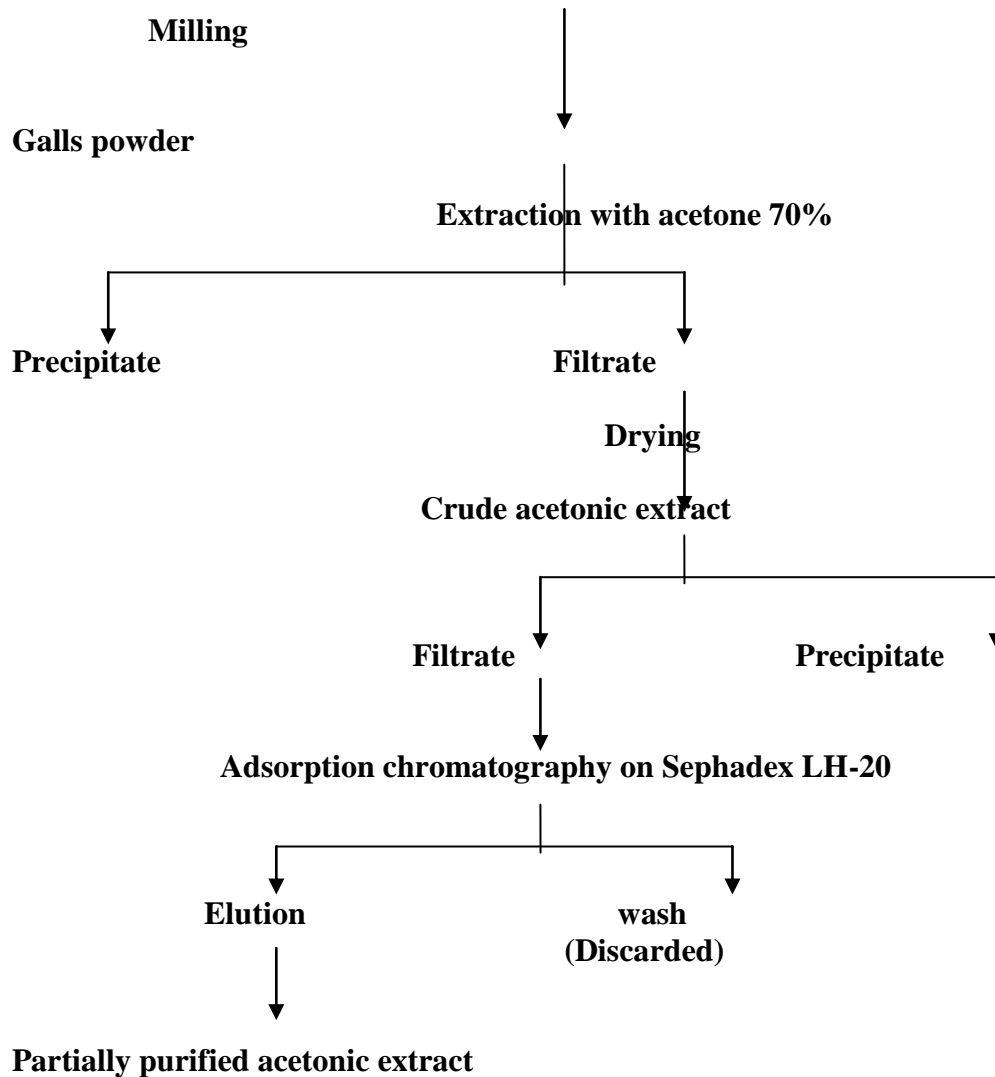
Milling

Galls powder

Extraction with acetone 70%

Precipitate

Filtrate

Drying

Crude acetonic extract

Filtrate

Precipitate

Adsorption chromatography on Sephadex LH-20

Elution

wash
(Discarded)

Partially purified acetonic extract